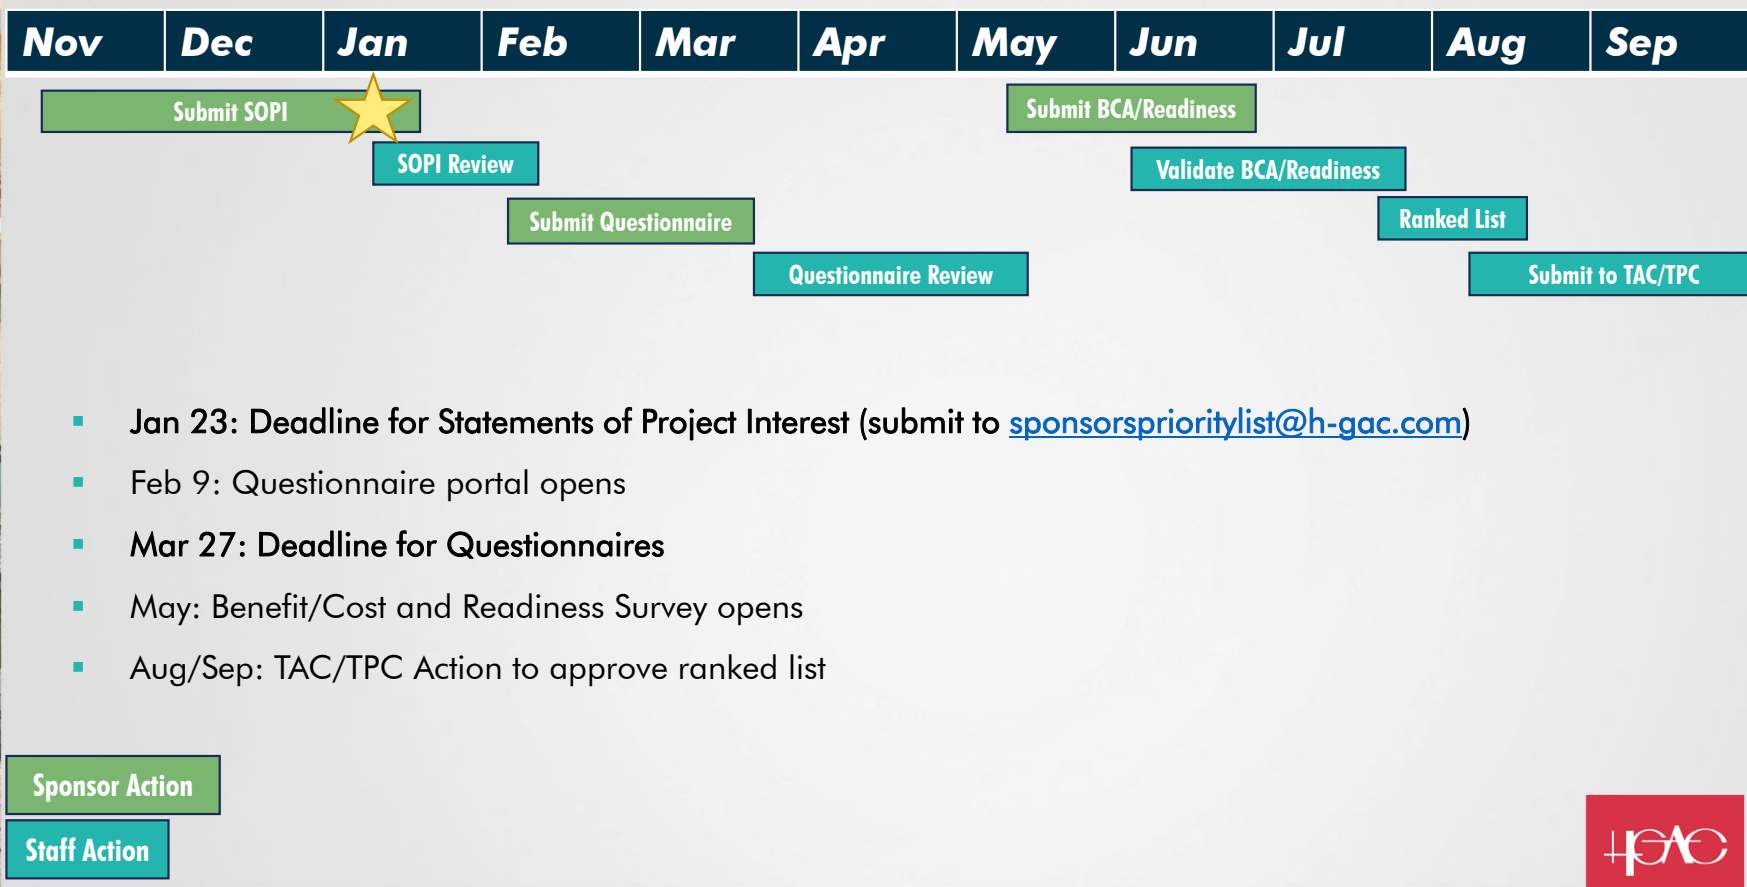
| Nov | Dec | Jan | Feb | Mar | Apr | May | Jun | Jul | Aug | Sep |
|---|---|---|---|---|---|---|---|---|---|---|

Submit SOPI

SOPI Review

Submit Questionnaire

Questionnaire Review

Submit BCA/Readiness

Validate BCA/Readiness

Ranked List

Submit to TAC/TPC

- Jan 23: Deadline for Statements of Project Interest (submit to sponsorsprioritylist@h-gac.com)
- Feb 9: Questionnaire portal opens
- Mar 27: Deadline for Questionnaires
- May: Benefit/Cost and Readiness Survey opens
- Aug/Sep: TAC/TPC Action to approve ranked list

Sponsor Action

Staff Action

HGAC